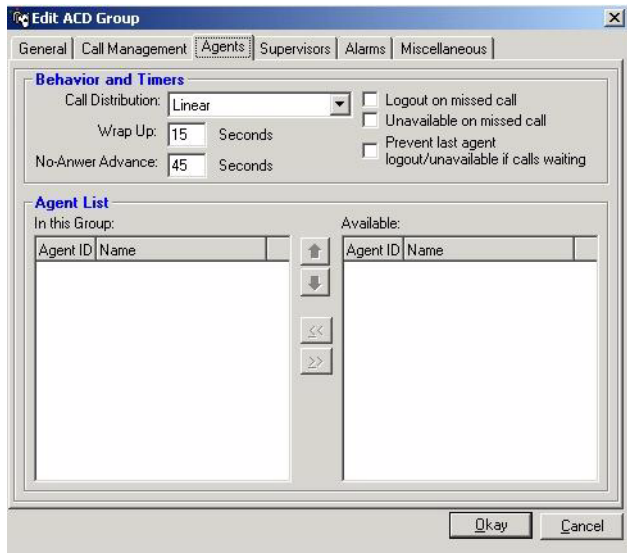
Edit ACD Group

General | Call Management | Agents | Supervisors | Alarms | Miscellaneous

Behavior and Timers

Call Distribution: Linear

Wrap Up: 15 Seconds

No-Anwer Advance: 45 Seconds

Logout on missed call

Unavailable on missed call

Prevent last agent logout/unavailable if calls waiting

Agent List

In this Group:

| Agent ID | Name |
|---|---|

<<

>>

Available:

| Agent ID | Name |
|---|---|

Okay

Cancel